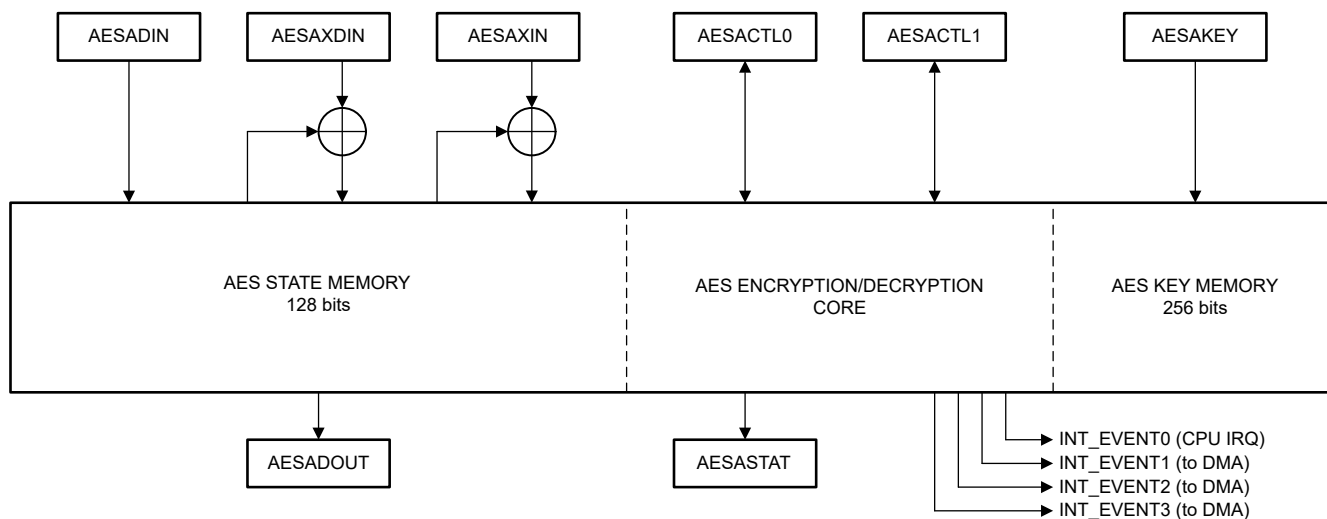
AESADIN
AESAXDIN
AESAXIN
AESACTL0
AESACTL1
AESAKEY

AES STATE MEMORY
128 bits

AES ENCRYPTION/DECRYPTION CORE

AES KEY MEMORY
256 bits

AESADOUT
AESASTAT

INT_EVENT0 (CPU IRQ)
INT_EVENT1 (to DMA)
INT_EVENT2 (to DMA)
INT_EVENT3 (to DMA)